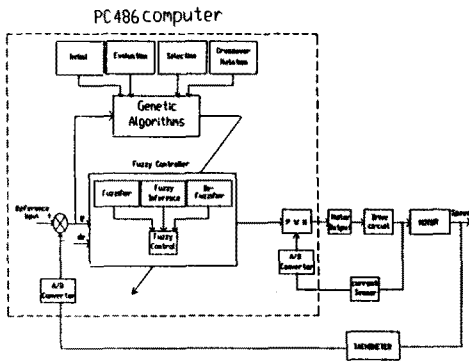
PC486 computer

Initial

Evaluation

Selection

Crossover Mutation

Genetic Algorithms

Fuzzy Controller

Fuzzifier

Fuzzy Inference

De-Fuzzifier

Fuzzy Control

Reference input

+

e

de

P W M

Motor Output

Drive circuit

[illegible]

Speed

A/D Converter

A/D Converter

Current Sensor

TACHOMETER